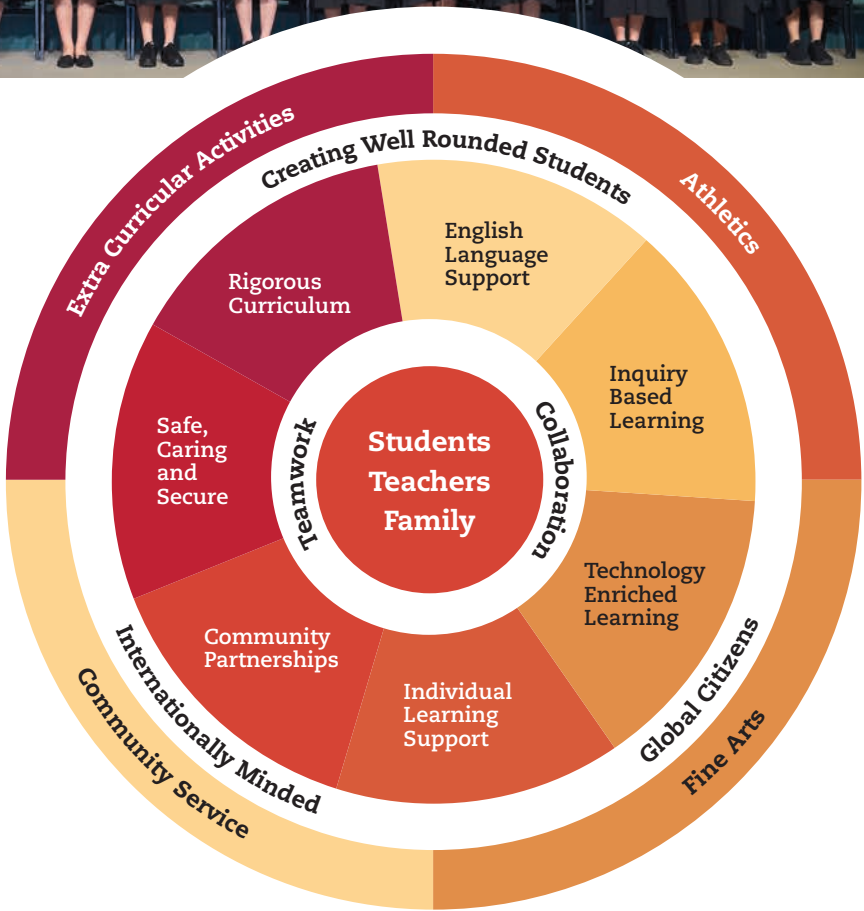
Extra Curricular Activities

Athletics

Fine Arts

Community Service

Creating Well Rounded Students

Global Citizens

Internationally Minded

Rigorous Curriculum

English Language Support

Inquiry Based Learning

Technology Enriched Learning

Individual Learning Support

Community Partnerships

Safe, Caring and Secure

Teamwork

Collaboration

Students
Teachers
Family